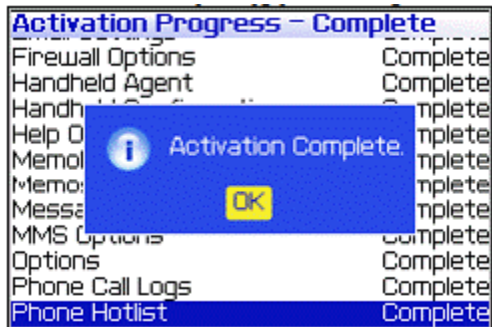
Activation Progress – Complete

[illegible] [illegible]

Firewall Options Complete

Handheld Agent Complete

Handh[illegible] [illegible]omplete

Help O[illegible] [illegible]mplete

Memo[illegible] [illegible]mplete

Memos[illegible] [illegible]mplete

Messa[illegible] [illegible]mplete

MMS Options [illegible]omplete

Options Complete

Phone Call Logs Complete

Phone Hotlist Complete

Activation Complete.

OK